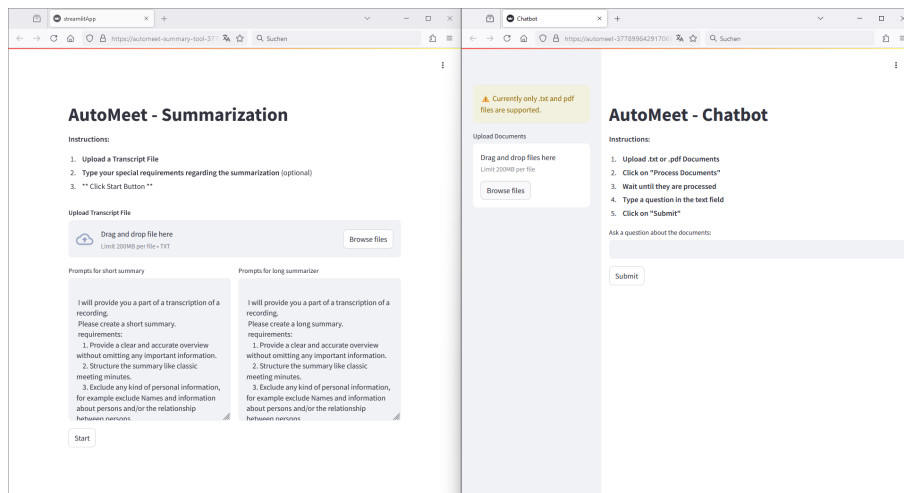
streamlitApp
https://automeet-summary-tool-377
Suchen

AutoMeet - Summarization

Instructions:

1. Upload a Transcript File
2. Type your special requirements regarding the summarization (optional)
3. ** Click Start Button **

Upload Transcript File

Drag and drop file here
Limit 200MB per file • TXT
Browse files

Prompts for short summary

I will provide you a part of a transcription of a recording.
Please create a short summary.
requirements:
1. Provide a clear and accurate overview without omitting any important information.
2. Structure the summary like classic meeting minutes.
3. Exclude any kind of personal information, for example exclude Names and information about persons and/or the relationship between persons.

Prompts for long summarizer

I will provide you a part of a transcription of a recording.
Please create a long summary.
requirements:
1. Provide a clear and accurate overview without omitting any important information.
2. Structure the summary like classic meeting minutes.
3. Exclude any kind of personal information, for example exclude Names and information about persons and/or the relationship between persons.

Start

Chatbot
https://automeet-37789964291706
Suchen

Currently only .txt and pdf files are supported.

Upload Documents

Drag and drop files here
Limit 200MB per file
Browse files

AutoMeet - Chatbot

Instructions:

1. Upload .txt or .pdf Documents
2. Click on "Process Documents"
3. Wait until they are processed
4. Type a question in the text field
5. Click on "Submit"

Ask a question about the documents:

Submit